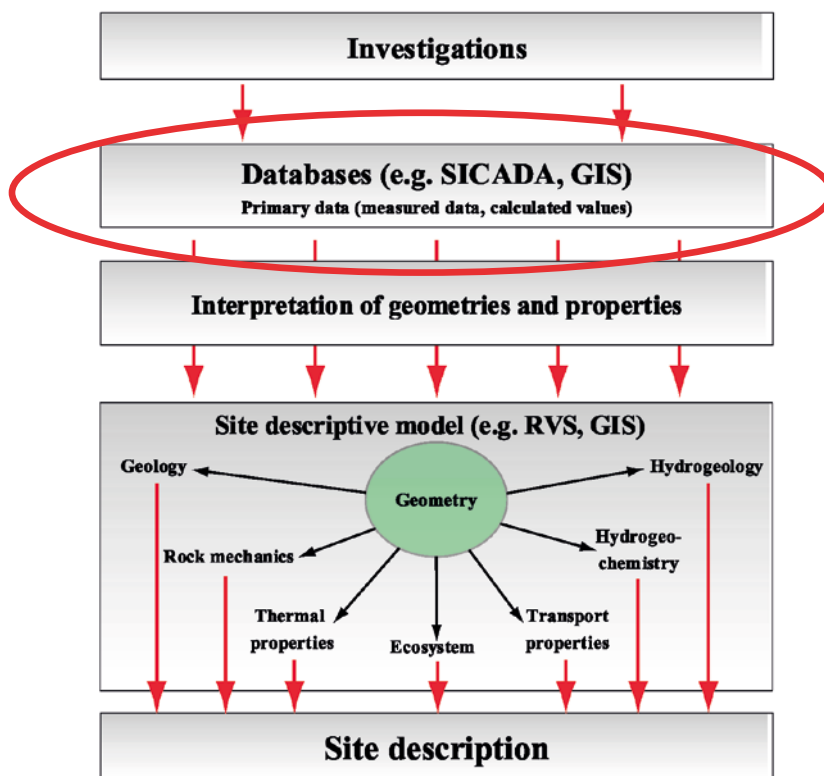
Investigations

Databases (e.g. SICADA, GIS)
Primary data (measured data, calculated values)

Interpretation of geometries and properties

Site descriptive model (e.g. RVS, GIS)

Geology

Hydrogeology

Geometry

Rock mechanics

Hydrogeochemistry

Thermal properties

Ecosystem

Transport properties

Site description